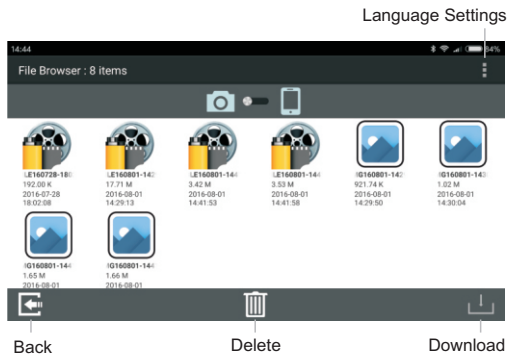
Language Settings

14:44

84%

File Browser : 8 items

LE160728-180
192.00 K
2016-07-28
18:02:08

LE160801-143
17.71 M
2016-08-01
14:29:13

LE160801-144
3.42 M
2016-08-01
14:41:53

LE160801-144
3.53 M
2016-08-01
14:41:58

IG160801-142
921.74 K
2016-08-01
14:29:50

IG160801-143
1.02 M
2016-08-01
14:30:04

IG160801-144
1.65 M
2016-08-01

IG160801-144
1.66 M
2016-08-01

Back

Delete

Download